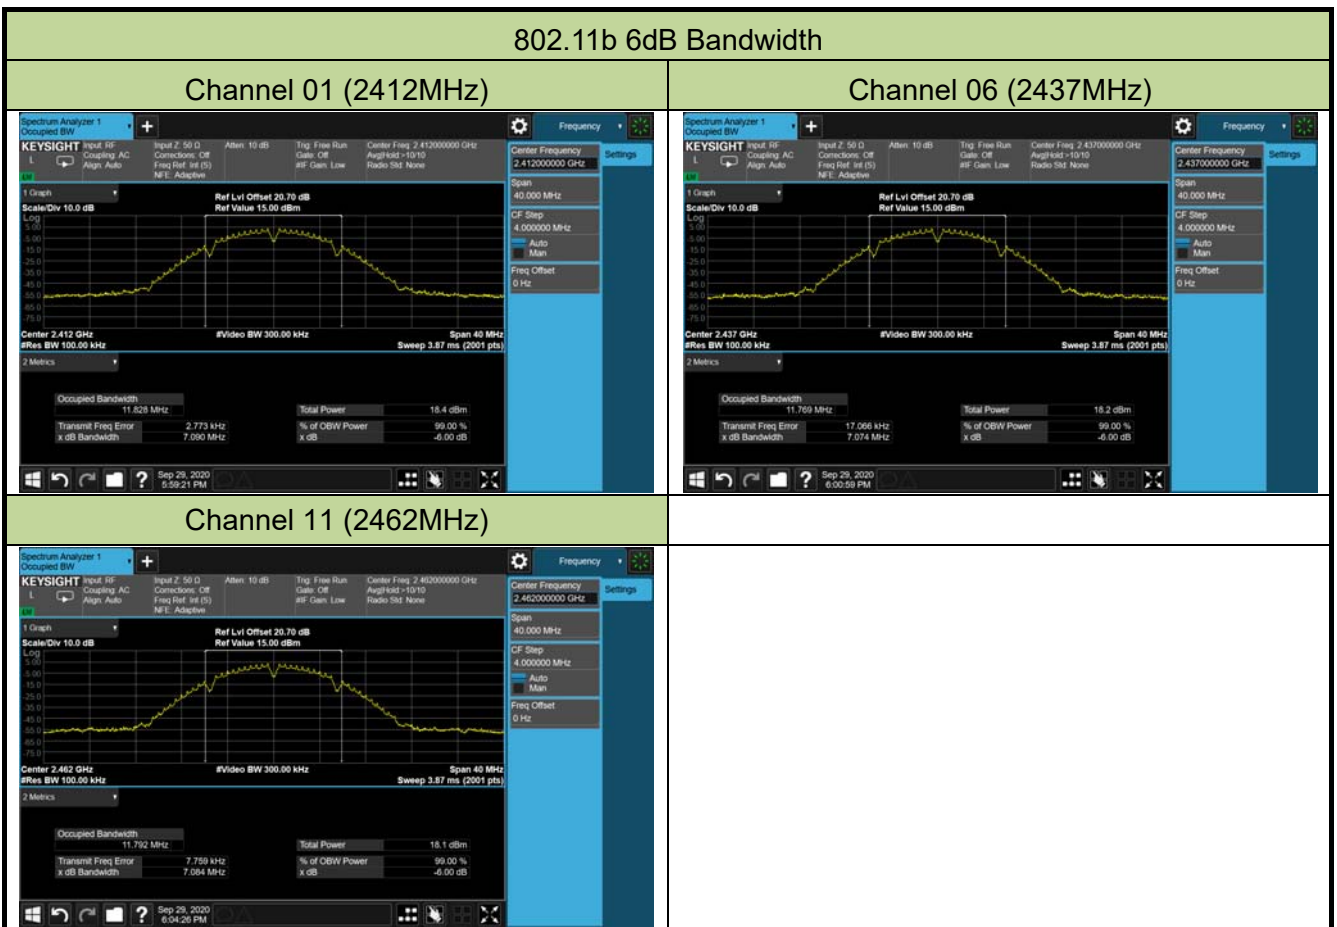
802.11b 6dB Bandwidth

Channel 01 (2412MHz)

Spectrum Analyzer 1
Occupied BW
Frequency
KEYSIGHT Input: RF Coupling: AC Align: Auto
Input Z: 50 Ω Corrections: Off Freq Ref: Int (S) NFE: Adaptive
Atten: 10 dB
Trig: Free Run Gate: Off #IF Gain: Low
Center Freq: 2.412000000 GHz Avg|Hold:>10/10 Radio Std: None
Center Frequency 2.412000000 GHz
Settings
1 Graph
Scale/Div 10.0 dB
Log
Ref Lvl Offset 20.70 dB
Ref Value 15.00 dBm
5.00
-5.00
-15.0
-25.0
-35.0
-45.0
-55.0
-65.0
-75.0
Span 40.000 MHz
CF Step 4.000000 MHz
Auto
Man
Freq Offset 0 Hz
Center 2.412 GHz
#Res BW 100.00 kHz
#Video BW 300.00 kHz
Span 40 MHz
Sweep 3.87 ms (2001 pts)
2 Metrics
Occupied Bandwidth
11.828 MHz
Total Power 18.4 dBm
Transmit Freq Error 2.773 kHz
x dB Bandwidth 7.090 MHz
% of OBW Power 99.00 %
x dB -6.00 dB
Sep 29, 2020 5:59:21 PM

Channel 06 (2437MHz)

Spectrum Analyzer 1
Occupied BW
Frequency
KEYSIGHT Input: RF Coupling: AC Align: Auto
Input Z: 50 Ω Corrections: Off Freq Ref: Int (S) NFE: Adaptive
Atten: 10 dB
Trig: Free Run Gate: Off #IF Gain: Low
Center Freq: 2.437000000 GHz Avg|Hold:>10/10 Radio Std: None
Center Frequency 2.437000000 GHz
Settings
1 Graph
Scale/Div 10.0 dB
Log
Ref Lvl Offset 20.70 dB
Ref Value 15.00 dBm
5.00
-5.00
-15.0
-25.0
-35.0
-45.0
-55.0
-65.0
-75.0
Span 40.000 MHz
CF Step 4.000000 MHz
Auto
Man
Freq Offset 0 Hz
Center 2.437 GHz
#Res BW 100.00 kHz
#Video BW 300.00 kHz
Span 40 MHz
Sweep 3.87 ms (2001 pts)
2 Metrics
Occupied Bandwidth
11.769 MHz
Total Power 18.2 dBm
Transmit Freq Error 17.066 kHz
x dB Bandwidth 7.074 MHz
% of OBW Power 99.00 %
x dB -6.00 dB
Sep 29, 2020 6:00:59 PM

Channel 11 (2462MHz)

Spectrum Analyzer 1
Occupied BW
Frequency
KEYSIGHT Input: RF Coupling: AC Align: Auto
Input Z: 50 Ω Corrections: Off Freq Ref: Int (S) NFE: Adaptive
Atten: 10 dB
Trig: Free Run Gate: Off #IF Gain: Low
Center Freq: 2.462000000 GHz Avg|Hold:>10/10 Radio Std: None
Center Frequency 2.462000000 GHz
Settings
1 Graph
Scale/Div 10.0 dB
Log
Ref Lvl Offset 20.70 dB
Ref Value 15.00 dBm
5.00
-5.00
-15.0
-25.0
-35.0
-45.0
-55.0
-65.0
-75.0
Span 40.000 MHz
CF Step 4.000000 MHz
Auto
Man
Freq Offset 0 Hz
Center 2.462 GHz
#Res BW 100.00 kHz
#Video BW 300.00 kHz
Span 40 MHz
Sweep 3.87 ms (2001 pts)
2 Metrics
Occupied Bandwidth
11.792 MHz
Total Power 18.1 dBm
Transmit Freq Error 7.759 kHz
x dB Bandwidth 7.084 MHz
% of OBW Power 99.00 %
x dB -6.00 dB
Sep 29, 2020 6:04:26 PM